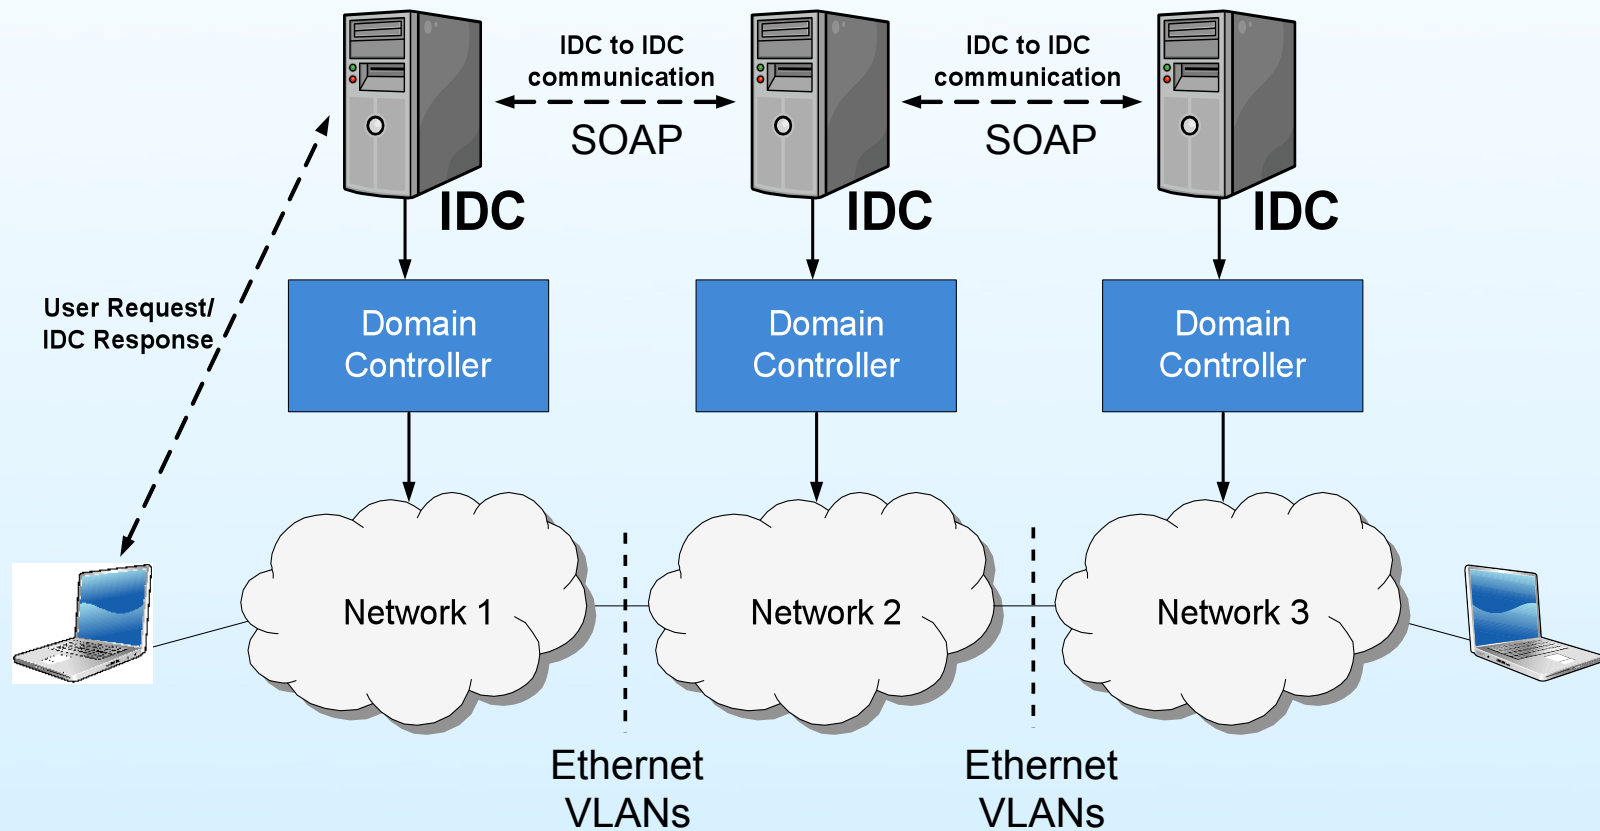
IDC to IDC communication

SOAP

IDC to IDC communication

SOAP

IDC

IDC

IDC

User Request/ IDC Response

Domain Controller

Domain Controller

Domain Controller

Network 1

Network 2

Network 3

Ethernet VLANs

Ethernet VLANs